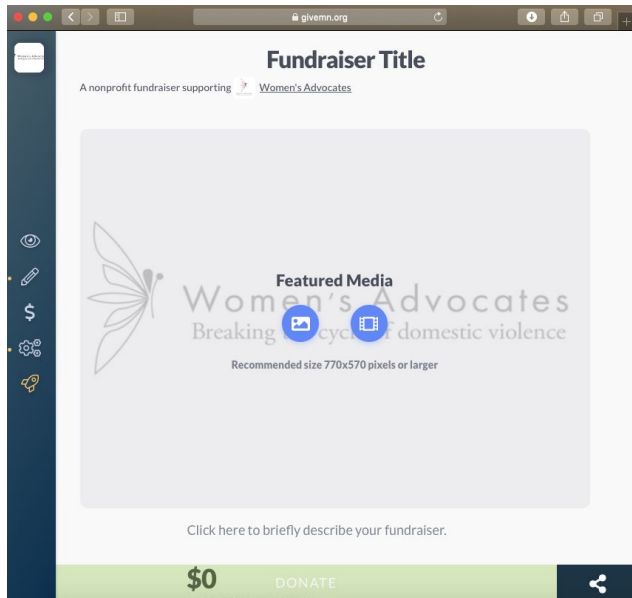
givemn.org

Fundraiser Title

A nonprofit fundraiser supporting Women's Advocates

Featured Media

Women's Advocates
Breaking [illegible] cycle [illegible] domestic violence

Recommended size 770x570 pixels or larger

Click here to briefly describe your fundraiser.

$0 DONATE